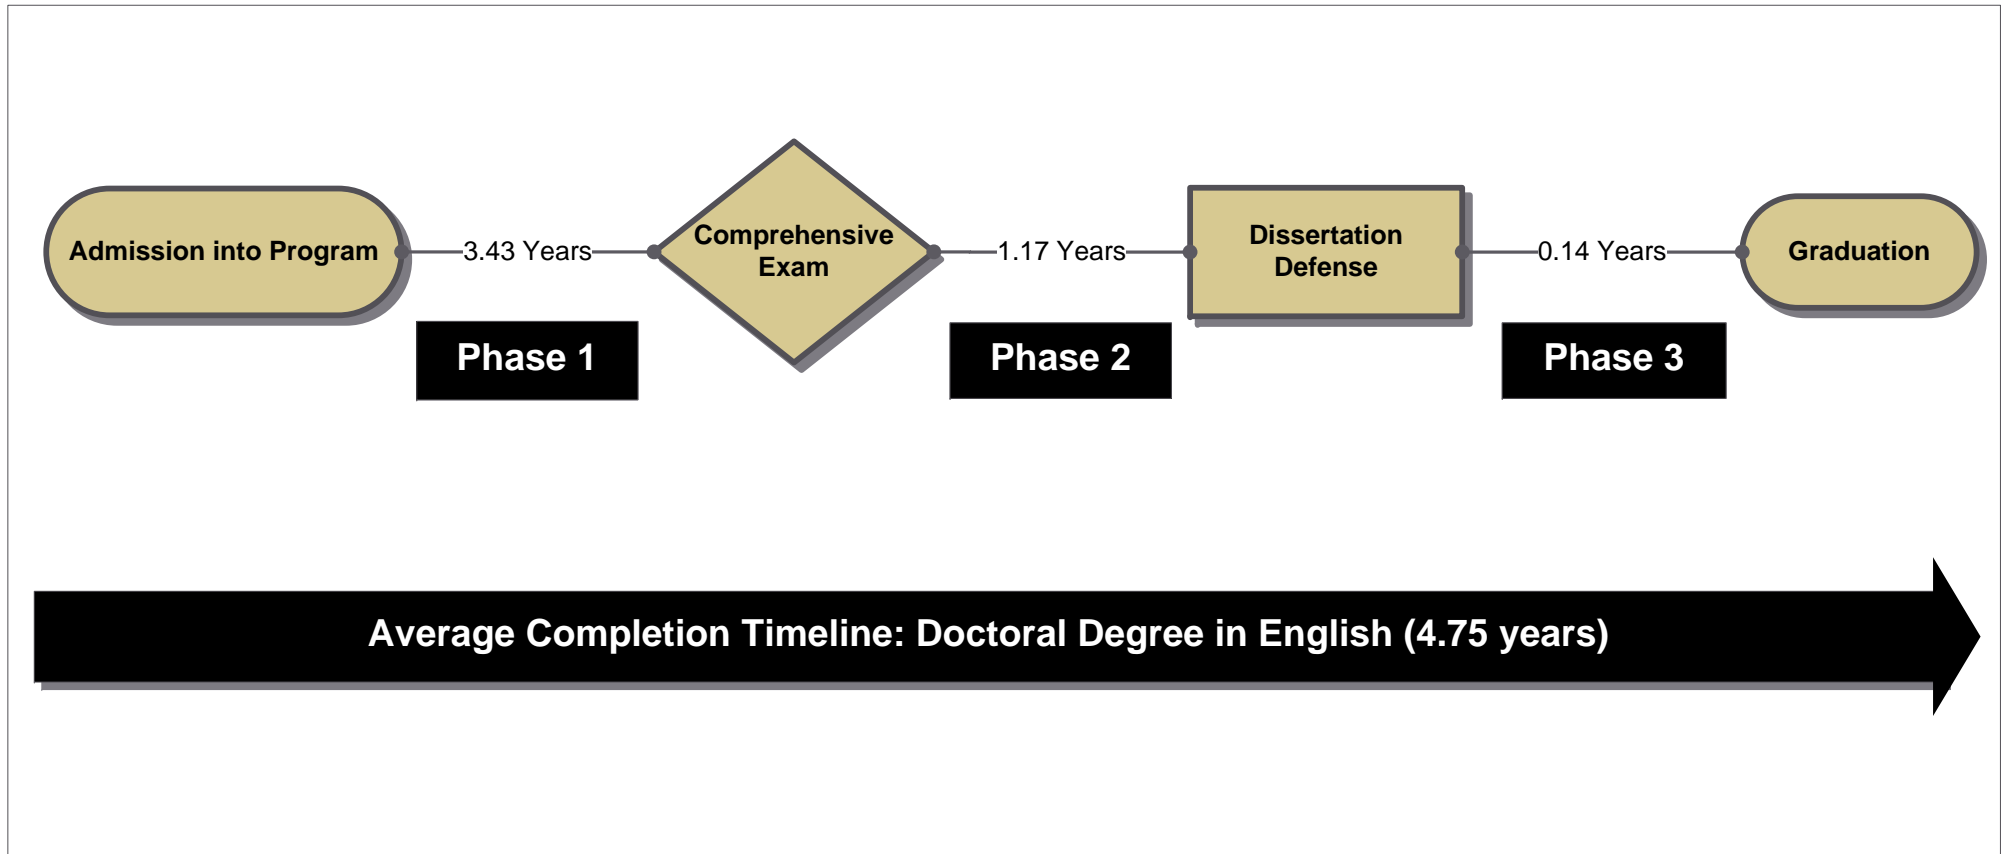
Admission into Program
3.43 Years
Phase 1
Comprehensive Exam
1.17 Years
Phase 2
Dissertation Defense
0.14 Years
Phase 3
Graduation

Average Completion Timeline: Doctoral Degree in English (4.75 years)